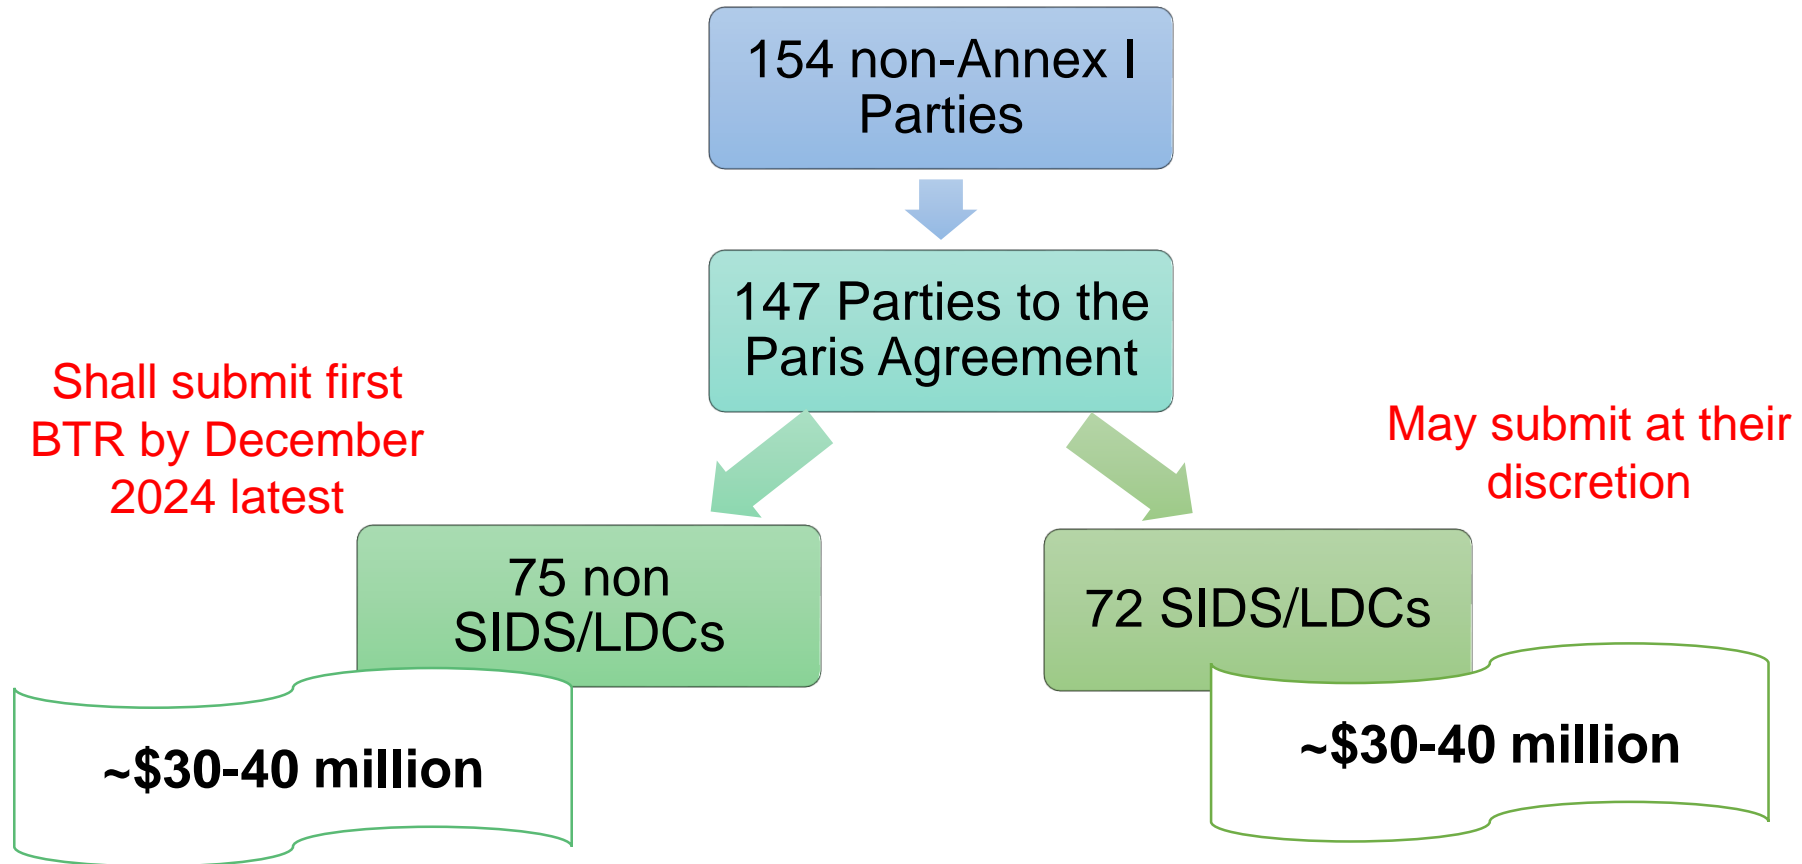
154 non-Annex I Parties

147 Parties to the Paris Agreement

Shall submit first BTR by December 2024 latest

May submit at their discretion

75 non SIDS/LDCs

72 SIDS/LDCs

~\$30-40 million

~\$30-40 million